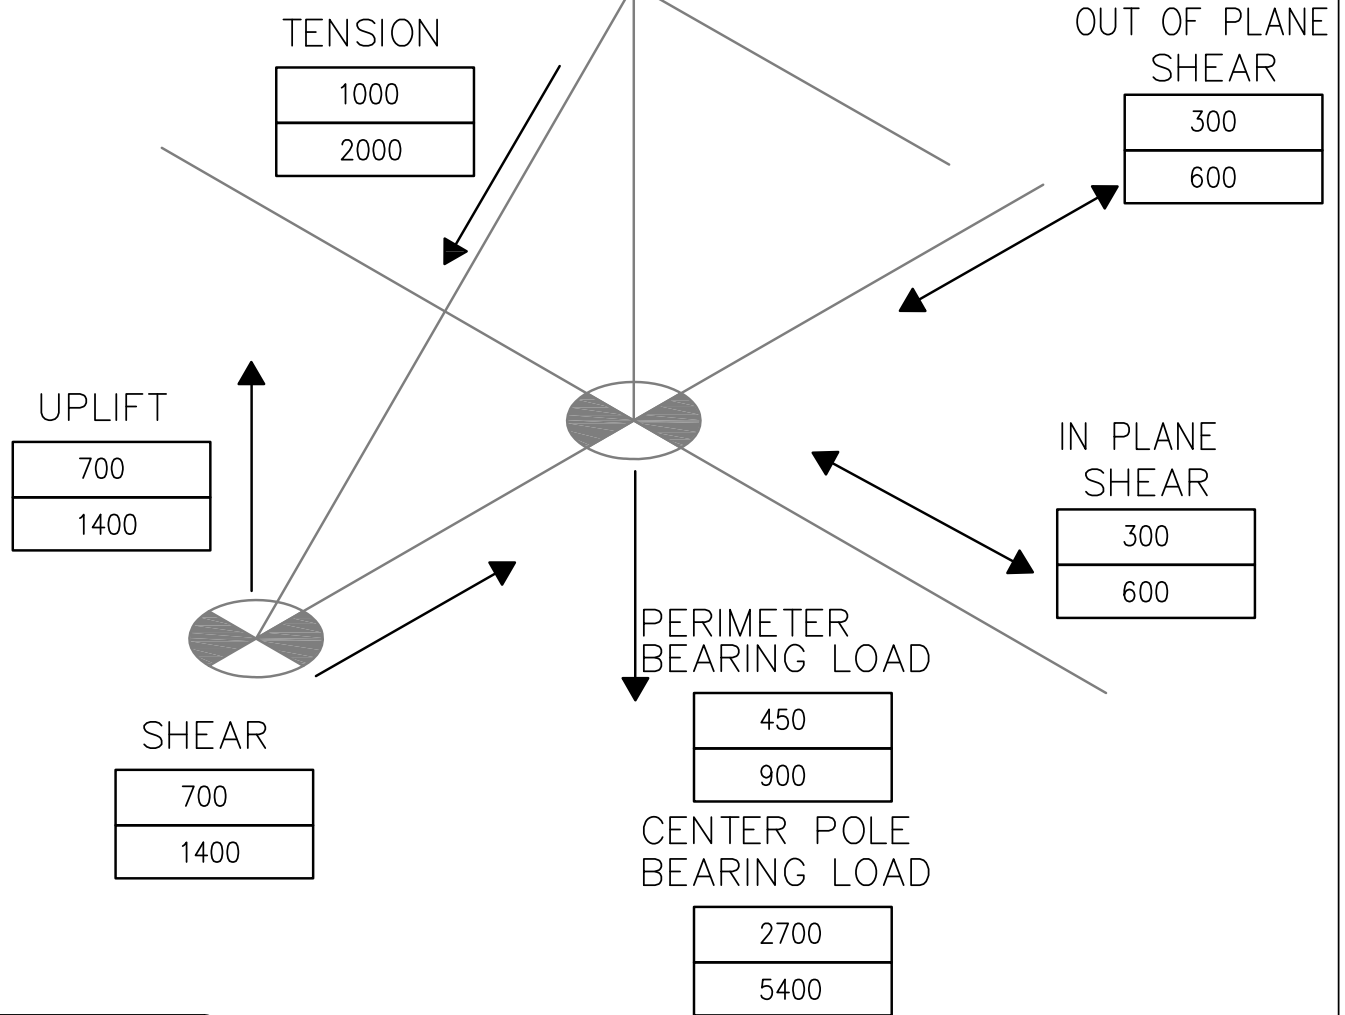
TENSION

| 1000 |
|---|
| 2000 |

OUT OF PLANE SHEAR

| 300 |
|---|
| 600 |

UPLIFT

| 700 |
|---|
| 1400 |

IN PLANE SHEAR

| 300 |
|---|
| 600 |

PERIMETER BEARING LOAD

| 450 |
|---|
| 900 |

SHEAR

| 700 |
|---|
| 1400 |

CENTER POLE BEARING LOAD

| 2700 |
|---|
| 5400 |